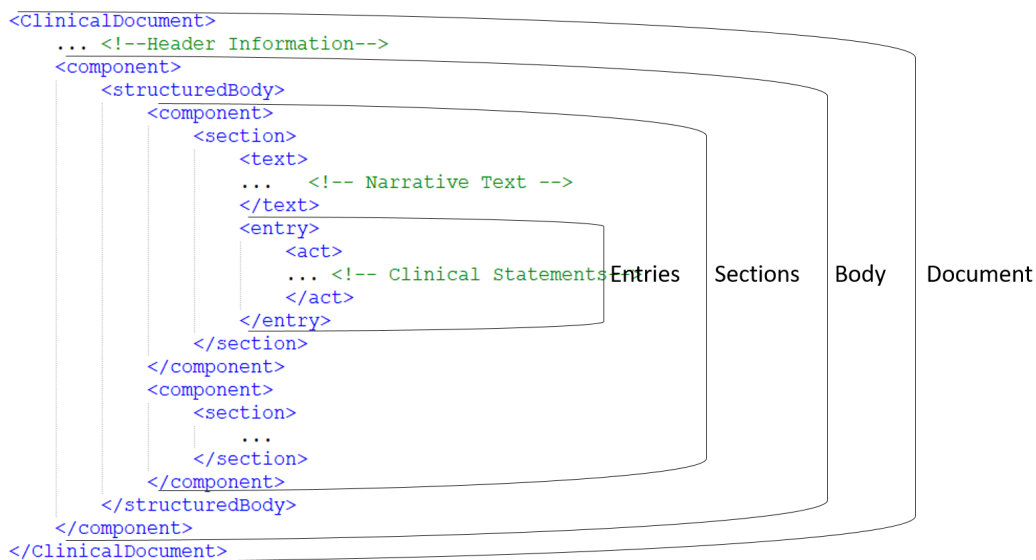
<ClinicalDocument>
... <!--Header Information-->
<component>
<structuredBody>
<component>
<section>
<text>
... <!-- Narrative Text -->
</text>
<entry>
<act>
... <!-- Clinical Statements-->
</act>
</entry>
</section>
</component>
<component>
<section>
...
</section>
</component>
</structuredBody>
</component>
</ClinicalDocument>

Entries

Sections

Body

Document